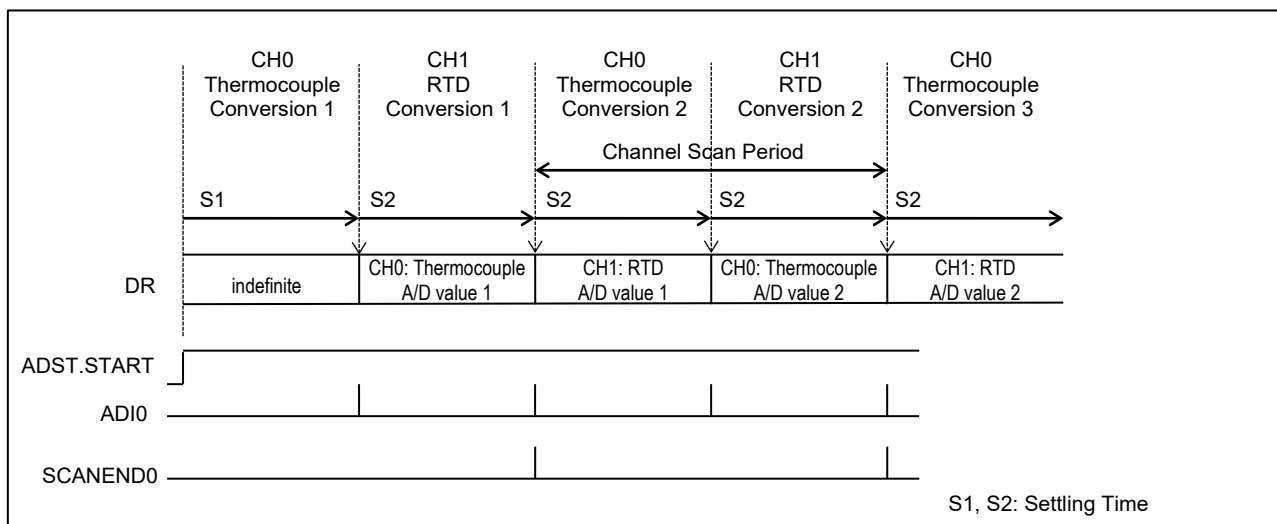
CH0
Thermocouple
Conversion 1

CH1
RTD
Conversion 1

CH0
Thermocouple
Conversion 2

CH1
RTD
Conversion 2

CH0
Thermocouple
Conversion 3

Channel Scan Period

S1
S2
S2
S2
S2

DR
indefinite
CH0: Thermocouple A/D value 1
CH1: RTD A/D value 1
CH0: Thermocouple A/D value 2
CH1: RTD A/D value 2

ADST.START

ADI0

SCANEND0

S1, S2: Settling Time